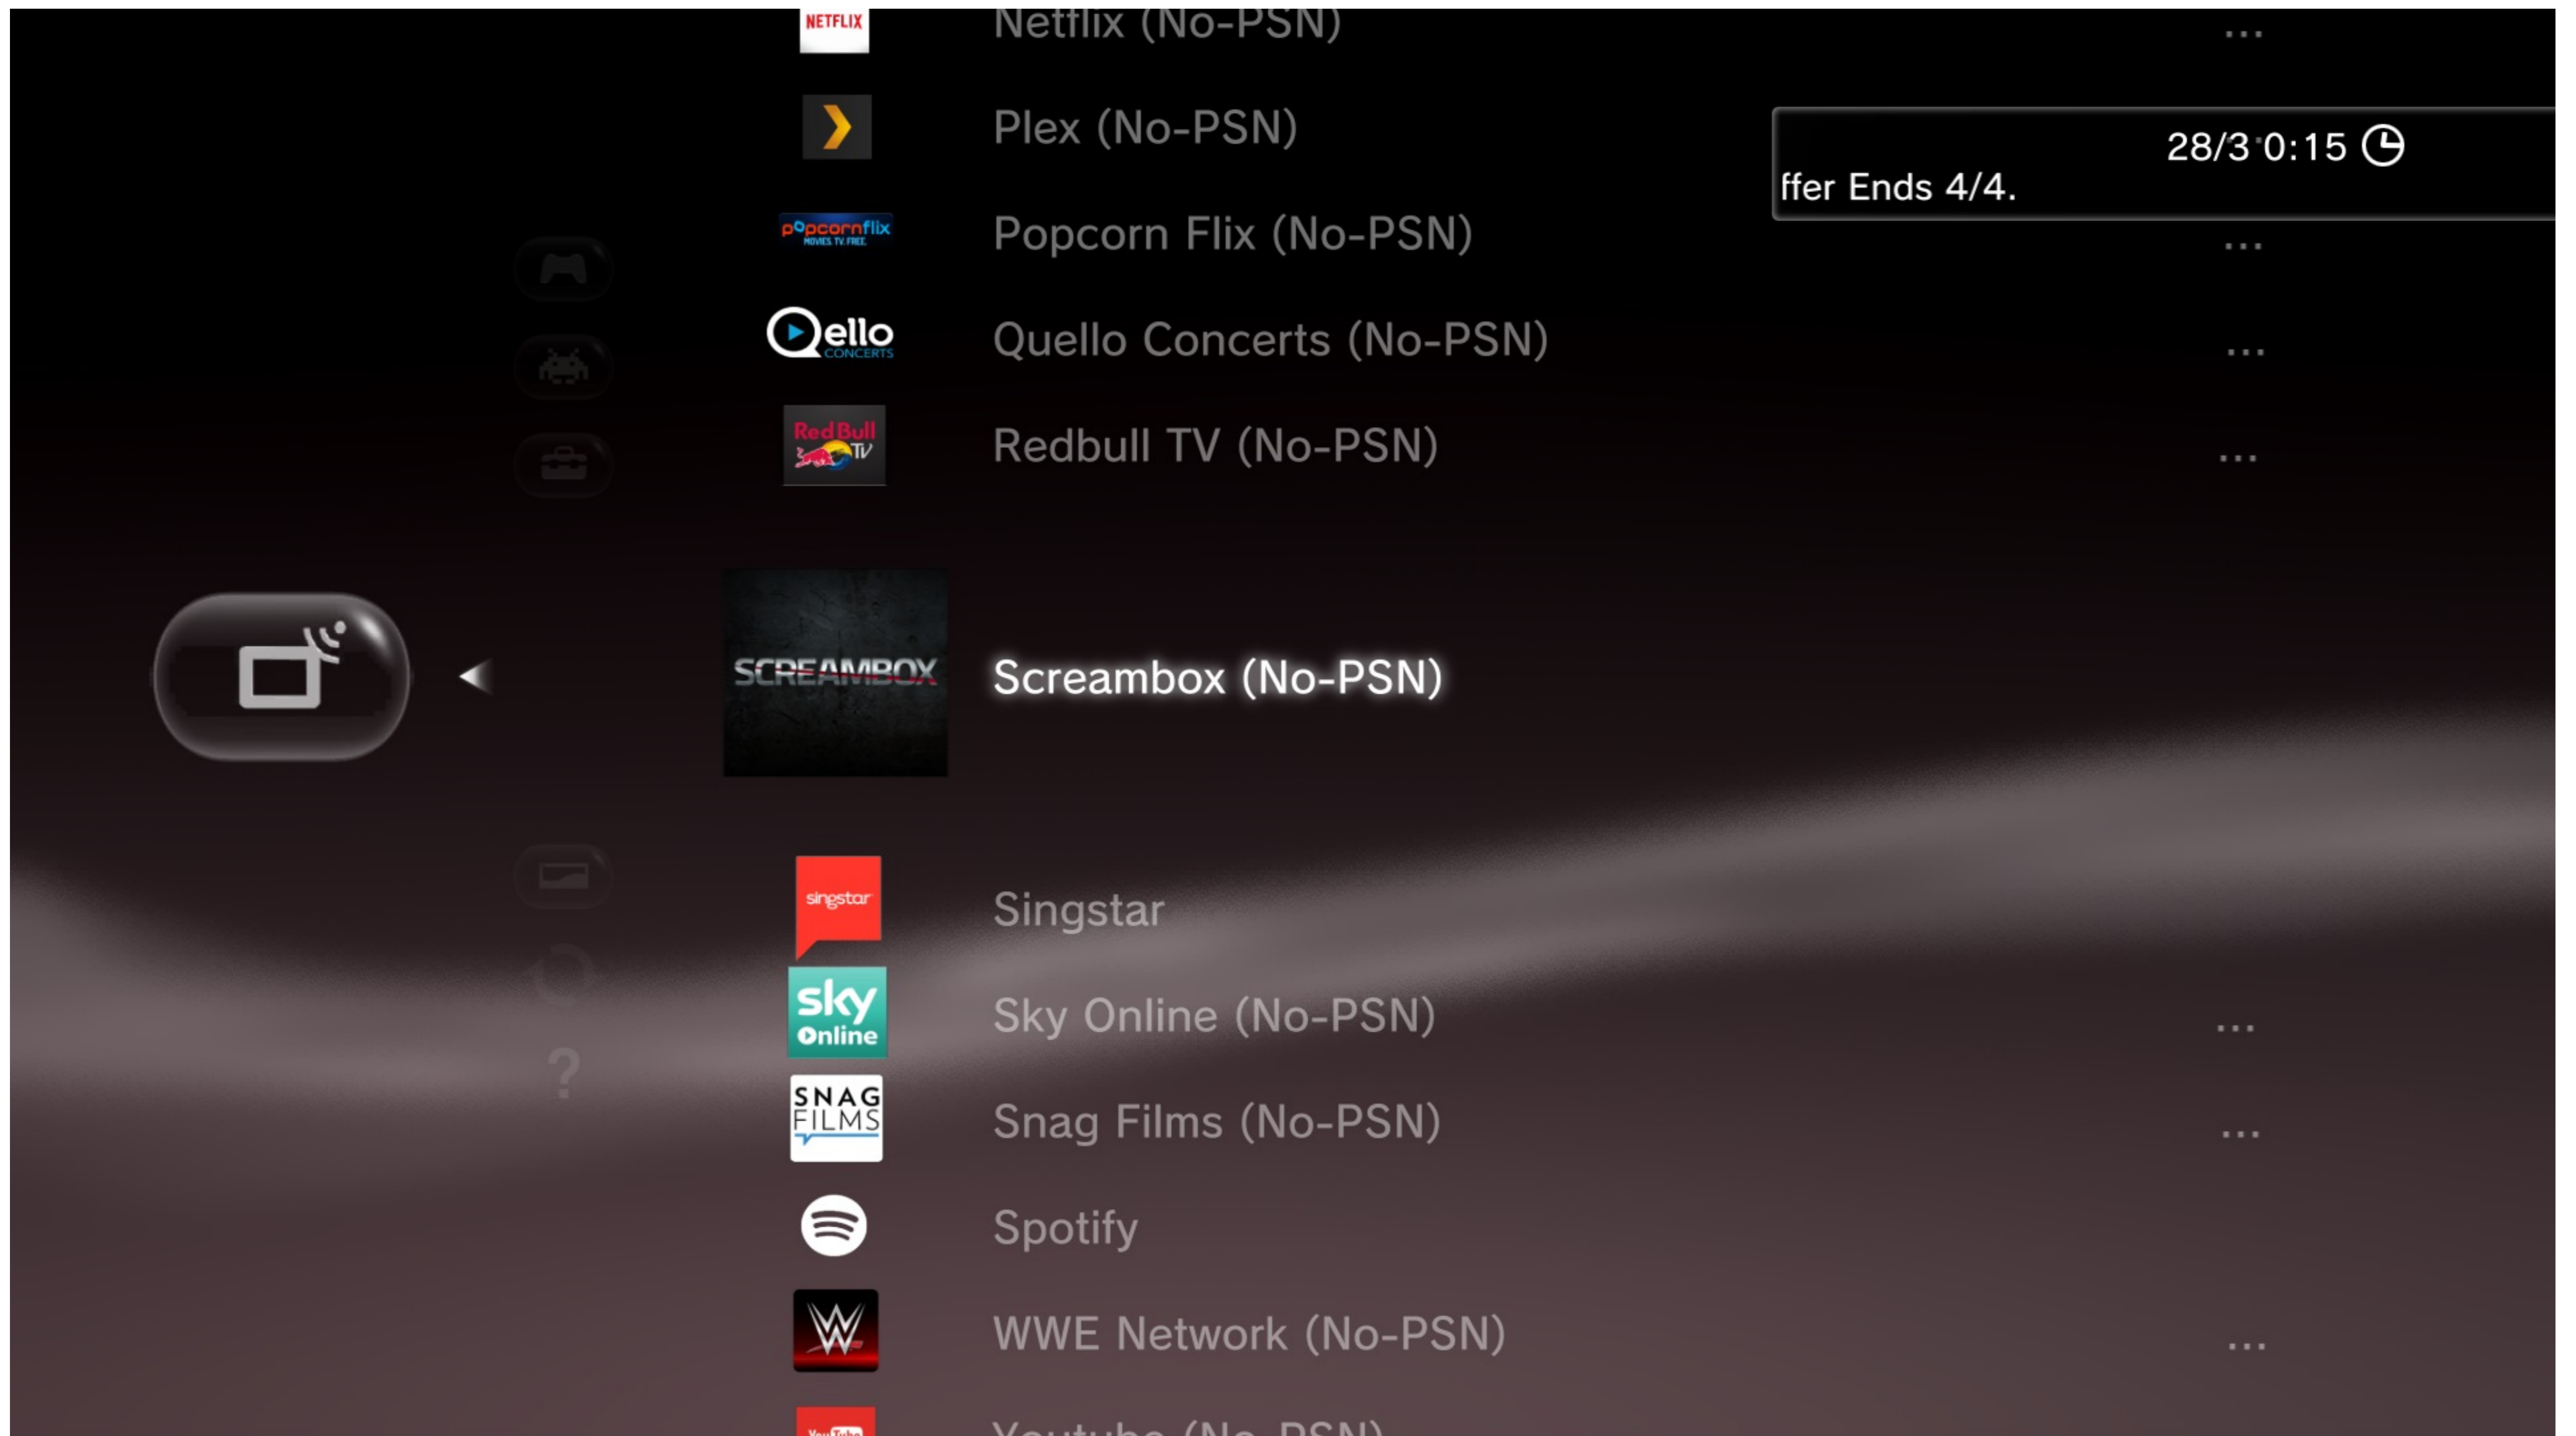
NETFLIX Netflix (No-PSN) ...

Plex (No-PSN)

28/3 0:15
ffer Ends 4/4.

popcornflix MOVIES. TV. FREE. Popcorn Flix (No-PSN) ...

Qello CONCERTS Quello Concerts (No-PSN) ...

Red Bull TV Redbull TV (No-PSN) ...

SCREAMBOX Screambox (No-PSN)

singstar Singstar

sky Online Sky Online (No-PSN) ...

SNAG FILMS Snag Films (No-PSN) ...

Spotify

WWE Network (No-PSN) ...

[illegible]